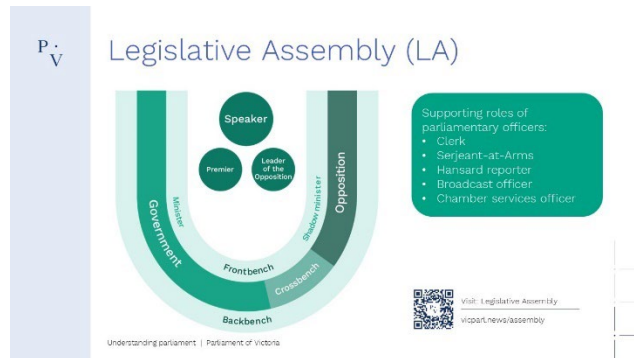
P
V

Legislative Assembly (LA)

Speaker

Premier

Leader of the Opposition

Minister

Government

Shadow minister

Opposition

Frontbench

Crossbench

Backbench

Supporting roles of parliamentary officers:
• Clerk
• Serjeant-at-Arms
• Hansard reporter
• Broadcast officer
• Chamber services officer

Visit: Legislative Assembly

vicparl.news/assembly

Understanding parliament | Parliament of Victoria